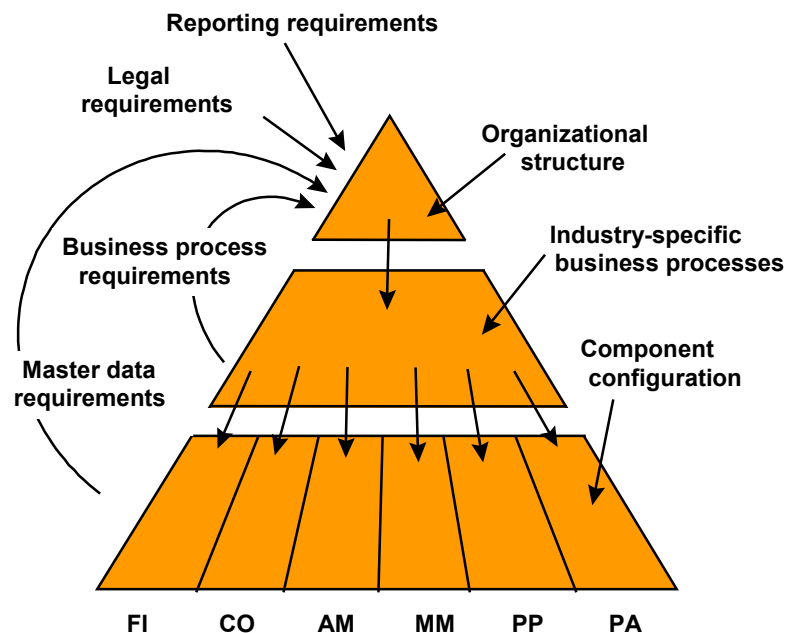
Reporting requirements

Legal requirements

Organizational structure

Business process requirements

Industry-specific business processes

Master data requirements

Component configuration

FI CO AM MM PP PA